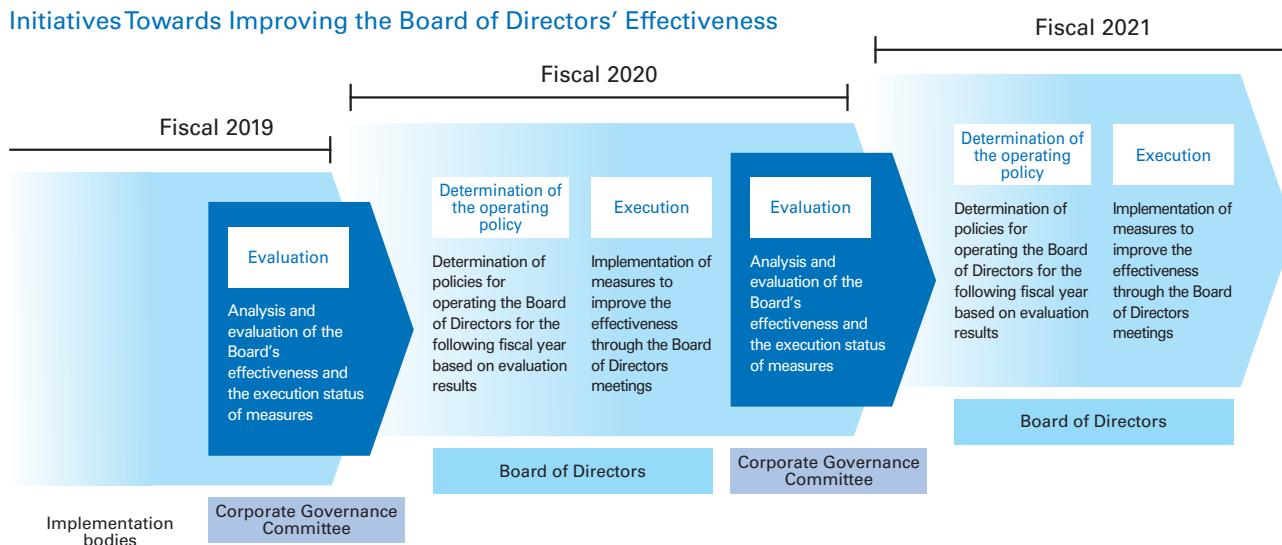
Initiatives Towards Improving the Board of Directors' Effectiveness

Fiscal 2021

Fiscal 2020

Fiscal 2019

Evaluation

Analysis and evaluation of the Board's effectiveness and the execution status of measures

Determination of the operating policy

Determination of policies for operating the Board of Directors for the following fiscal year based on evaluation results

Execution

Implementation of measures to improve the effectiveness through the Board of Directors meetings

Evaluation

Analysis and evaluation of the Board's effectiveness and the execution status of measures

Determination of the operating policy

Determination of policies for operating the Board of Directors for the following fiscal year based on evaluation results

Execution

Implementation of measures to improve the effectiveness through the Board of Directors meetings

Board of Directors

Board of Directors

Corporate Governance Committee

Implementation bodies

Corporate Governance Committee